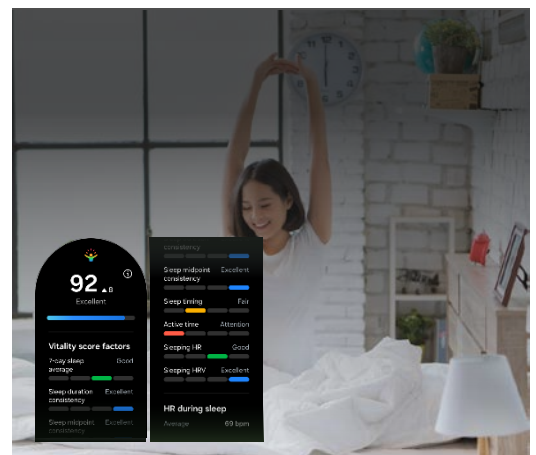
92 ▲8

Excellent

Vitality score factors

7-day sleep average Good

Sleep duration consistency Excellent

Sleep midpoint consistency Excellent

consistency

Sleep midpoint consistency Excellent

Sleep timing Fair

Active time Attention

Sleeping HR Good

Sleeping HRV Excellent

HR during sleep

Average 69 bpm